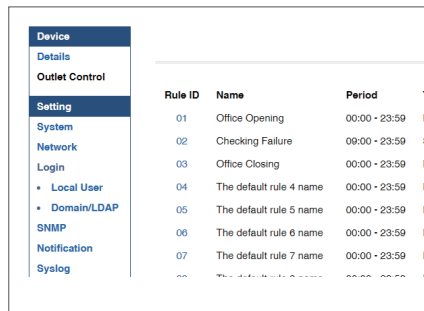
Device
Details
Outlet Control

Setting
System
Network
Login
• Local User
• Domain/LDAP
SNMP
Notification
Syslog

| Rule ID | Name | Period |
|---|---|---|
| 01 | Office Opening | 00:00 - 23:59 |
| 02 | Checking Failure | 09:00 - 23:59 |
| 03 | Office Closing | 00:00 - 23:59 |
| 04 | The default rule 4 name | 00:00 - 23:59 |
| 05 | The default rule 5 name | 00:00 - 23:59 |
| 06 | The default rule 6 name | 00:00 - 23:59 |
| 07 | The default rule 7 name | 00:00 - 23:59 |
| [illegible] | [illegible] | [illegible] |